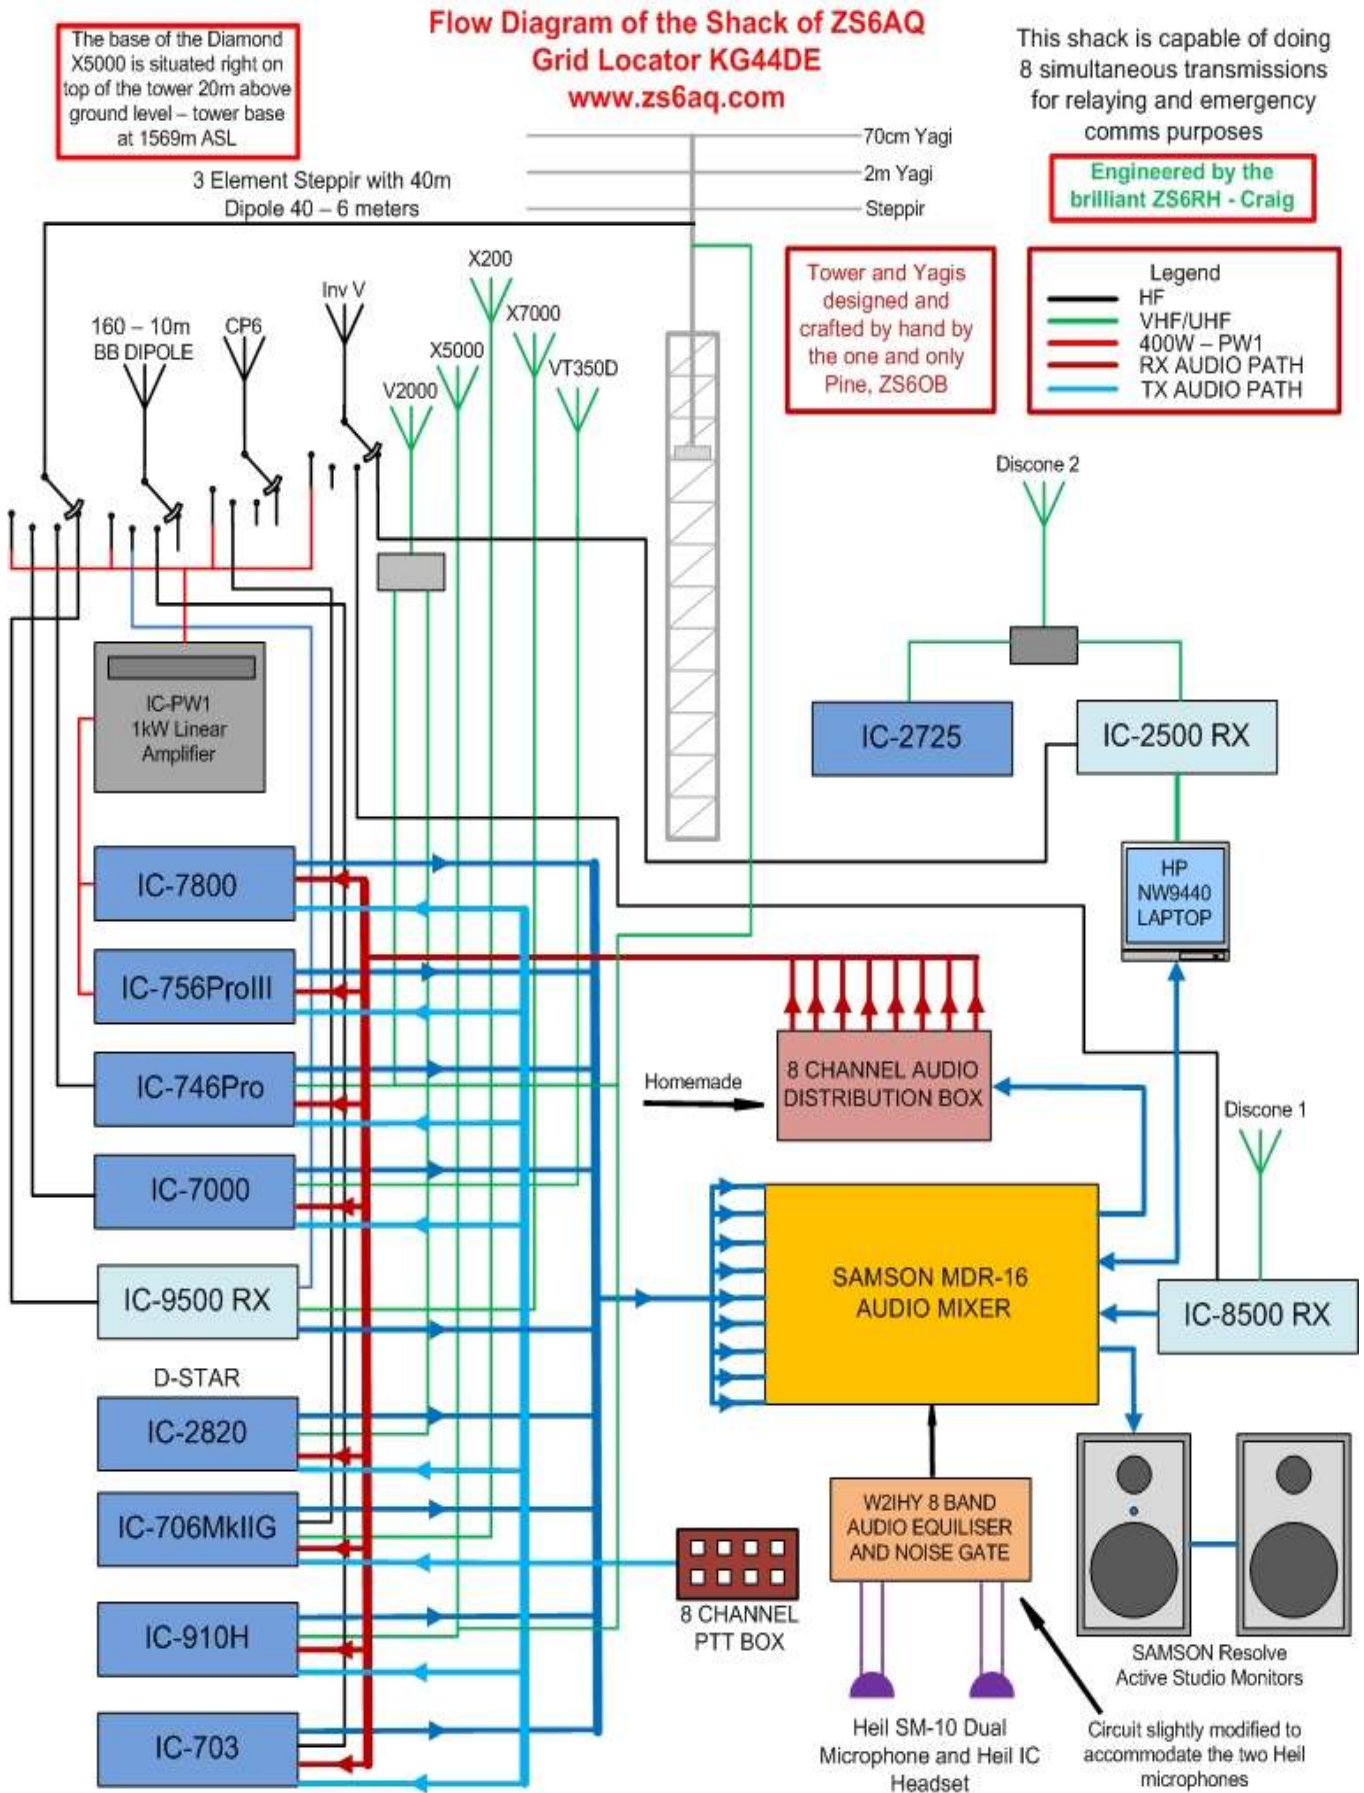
The base of the Diamond X5000 is situated right on top of the tower 20m above ground level – tower base at 1569m ASL

Flow Diagram of the Shack of ZS6AQ
Grid Locator KG44DE
www.zs6aq.com

This shack is capable of doing 8 simultaneous transmissions for relaying and emergency comms purposes

Engineered by the brilliant ZS6RH - Craig

70cm Yagi
2m Yagi
Steppir

3 Element Steppir with 40m Dipole 40 – 6 meters

Tower and Yagis designed and crafted by hand by the one and only Pine, ZS6OB

Legend
HF
VHF/UHF
400W – PW1
RX AUDIO PATH
TX AUDIO PATH

X200
X7000
Inv V
X5000
VT350D
V2000
160 – 10m BB DIPOLE
CP6

Discone 2

IC-PW1 1kW Linear Amplifier

IC-2725
IC-2500 RX

HP NW9440 LAPTOP

IC-7800
IC-756ProIII
IC-746Pro
IC-7000
IC-9500 RX
D-STAR
IC-2820
IC-706MkIIG
IC-910H
IC-703

Homemade
8 CHANNEL AUDIO DISTRIBUTION BOX

Discone 1

SAMSON MDR-16 AUDIO MIXER

IC-8500 RX

W2IHY 8 BAND AUDIO EQUILISER AND NOISE GATE

8 CHANNEL PTT BOX

SAMSON Resolve Active Studio Monitors

Heil SM-10 Dual Microphone and Heil IC Headset

Circuit slightly modified to accommodate the two Heil microphones